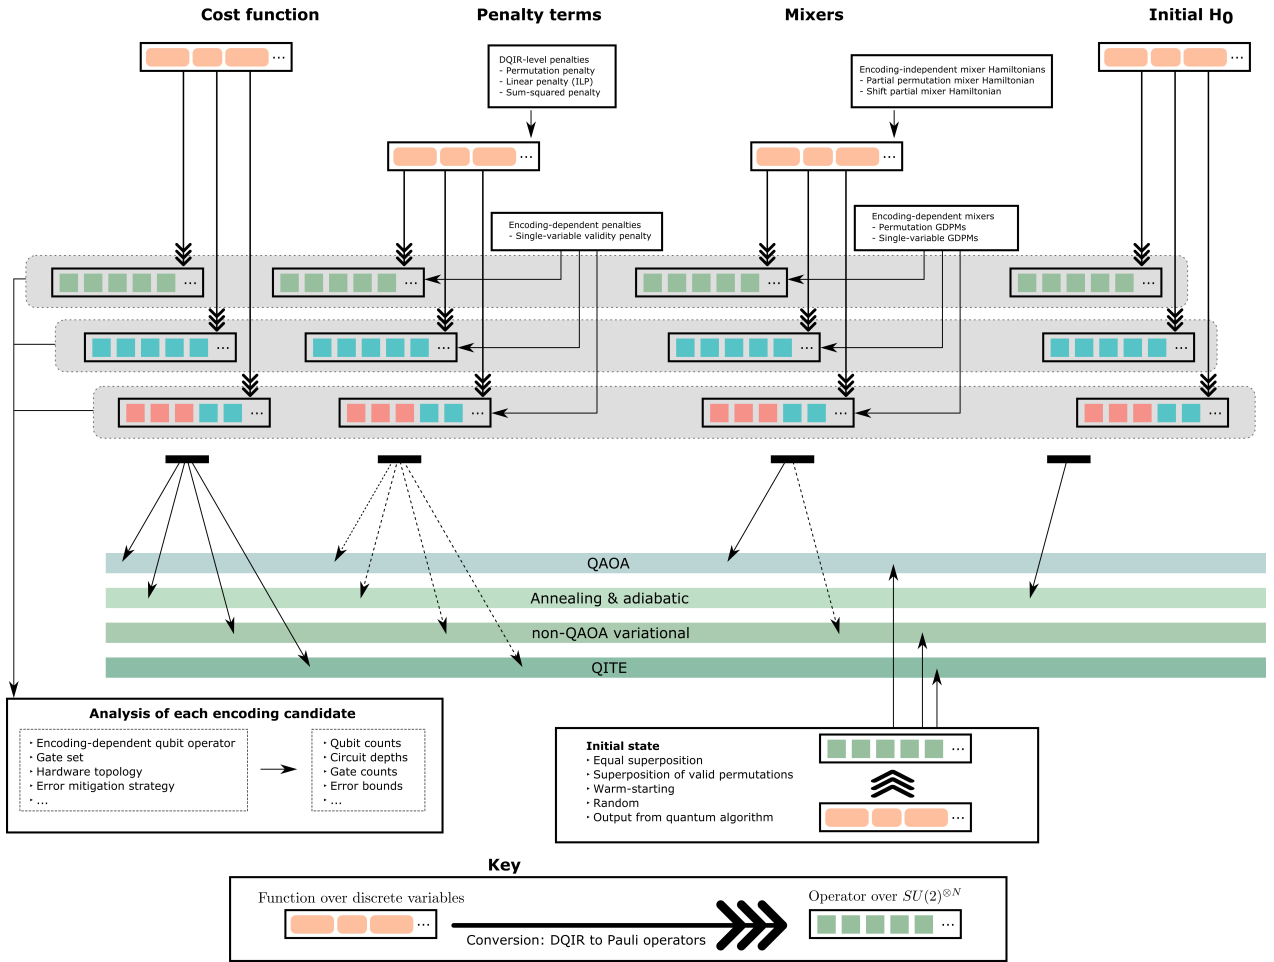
Cost function

Penalty terms

Mixers

Initial $H_0$

...

DQIR-level penalties
- Permutation penalty
- Linear penalty (ILP)
- Sum-squared penalty

...

Encoding-independent mixer Hamiltonians
- Partial permutation mixer Hamiltonian
- Shift partial mixer Hamiltonian

...

...

Encoding-dependent penalties
- Single-variable validity penalty

Encoding-dependent mixers
- Permutation GDPMs
- Single-variable GDPMs

...

...

...

...

...

...

...

...

...

...

...

...

QAOA

Annealing & adiabatic

non-QAOA variational

QITE

Analysis of each encoding candidate
· Encoding-dependent qubit operator
· Gate set
· Hardware topology
· Error mitigation strategy
· ...

· Qubit counts
· Circuit depths
· Gate counts
· Error bounds
· ...

Initial state
· Equal superposition
· Superposition of valid permutations
· Warm-starting
· Random
· Output from quantum algorithm

...

...

Key

Function over discrete variables

...

Conversion: DQIR to Pauli operators

Operator over $SU(2)^{\otimes N}$

...